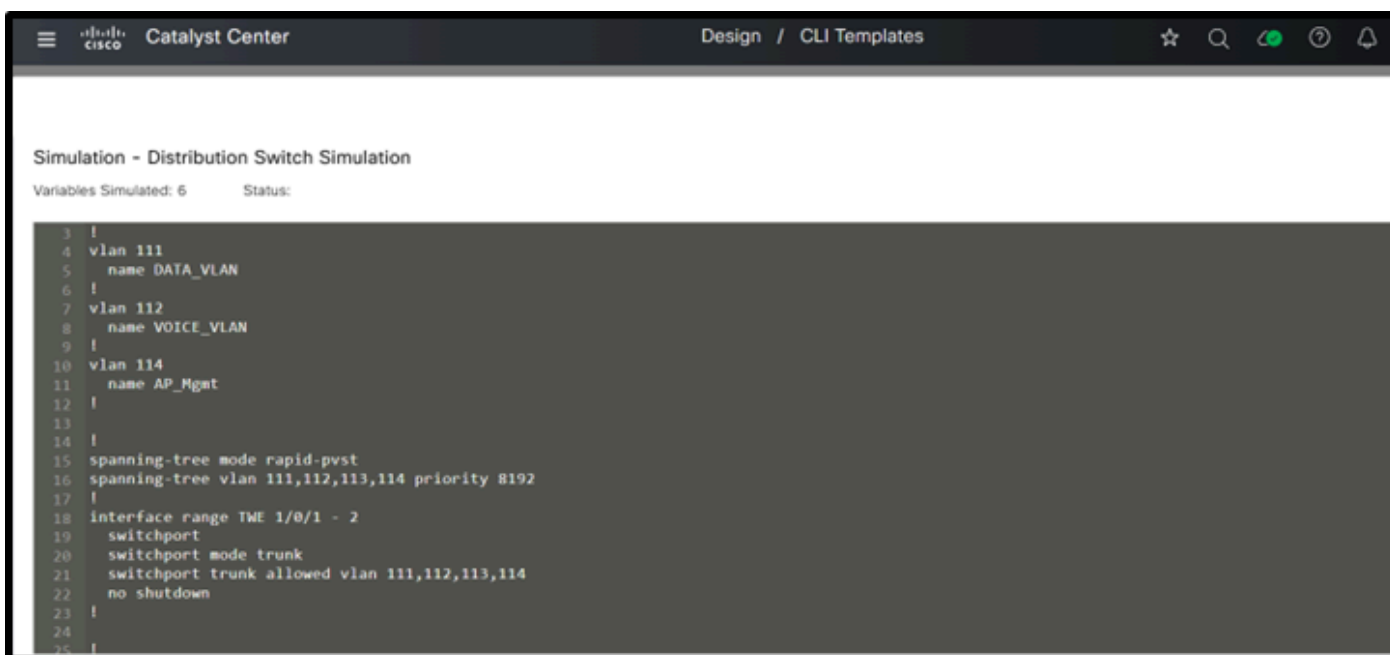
cisco Catalyst Center

Design / CLI Templates

Simulation - Distribution Switch Simulation

Variables Simulated: 6 Status:

3 !
4 vlan 111
5 name DATA_VLAN
6 !
7 vlan 112
8 name VOICE_VLAN
9 !
10 vlan 114
11 name AP_Mgmt
12 !
13
14 !
15 spanning-tree mode rapid-pvst
16 spanning-tree vlan 111,112,113,114 priority 8192
17 !
18 interface range TWE 1/0/1 - 2
19 switchport
20 switchport mode trunk
21 switchport trunk allowed vlan 111,112,113,114
22 no shutdown
23 !
24
25 !